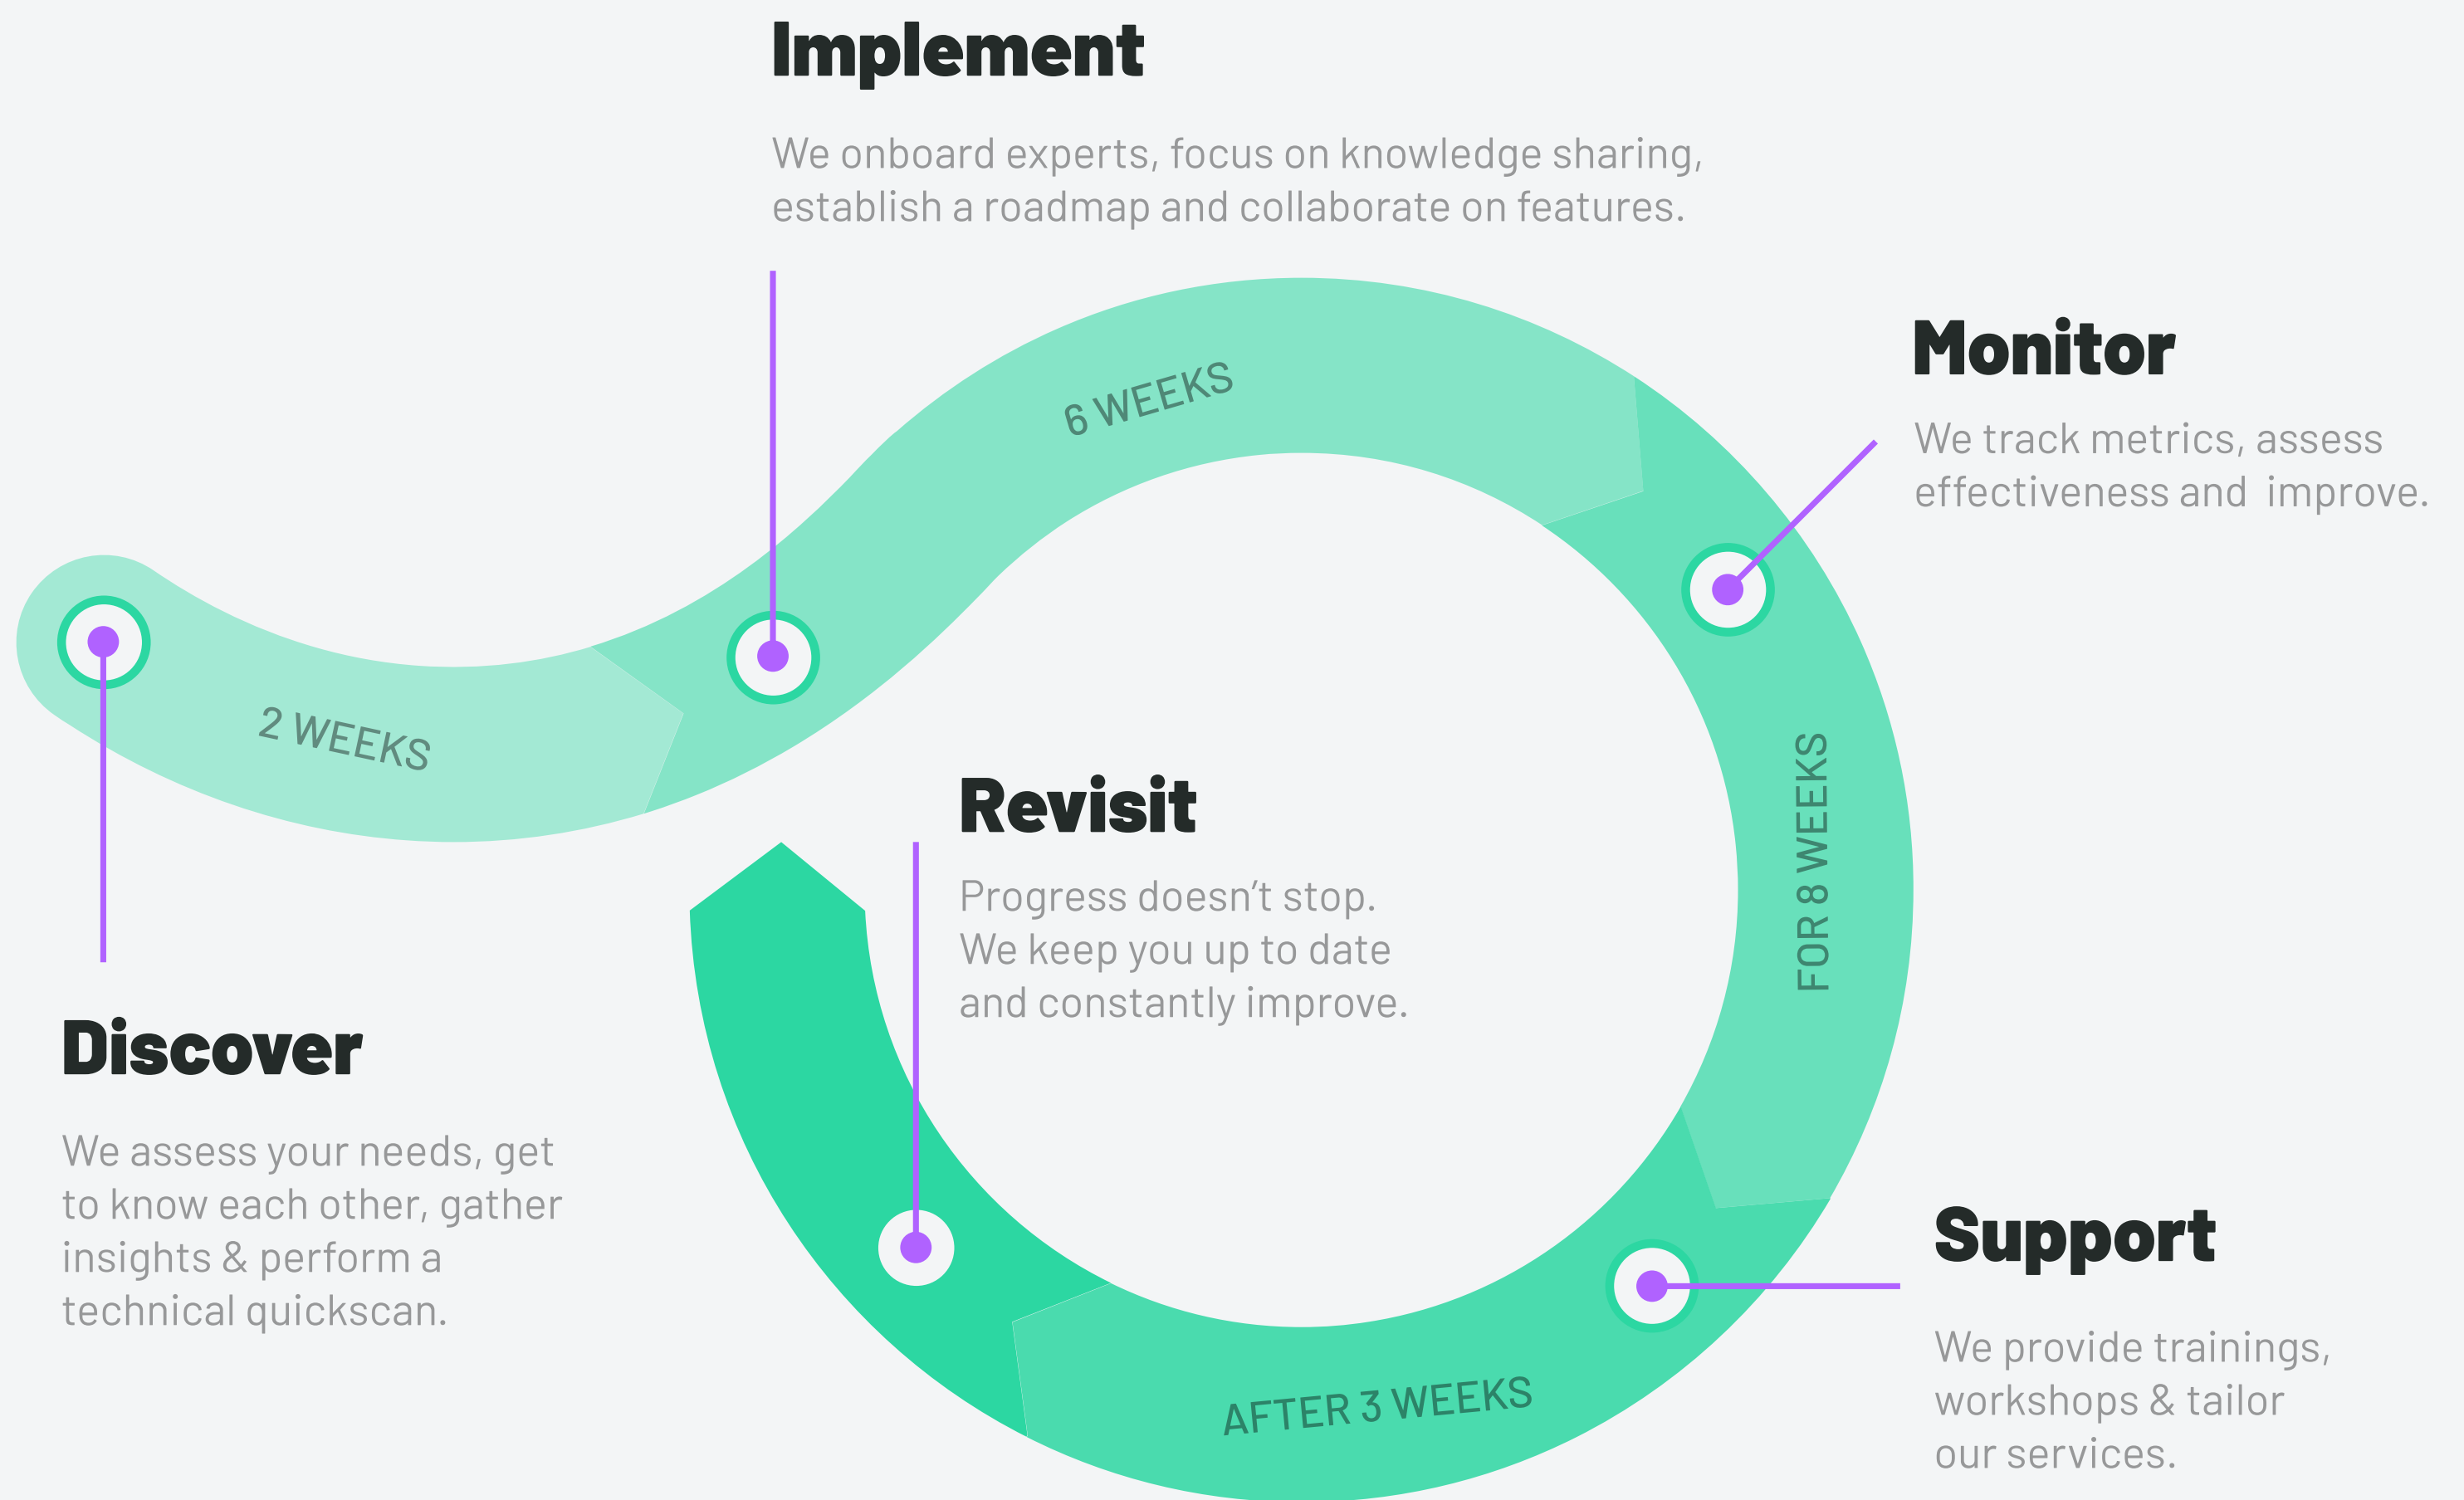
Implement

We onboard experts, focus on knowledge sharing, establish a roadmap and collaborate on features.

Monitor

We track metrics, assess effectiveness and improve.

6 WEEKS

2 WEEKS

Revisit

Progress doesn’t stop. We keep you up to date and constantly improve.

FOR 8 WEEKS

Discover

We assess your needs, get to know each other, gather insights & perform a technical quickscan.

Support

We provide trainings, workshops & tailor our services.

AFTER 3 WEEKS